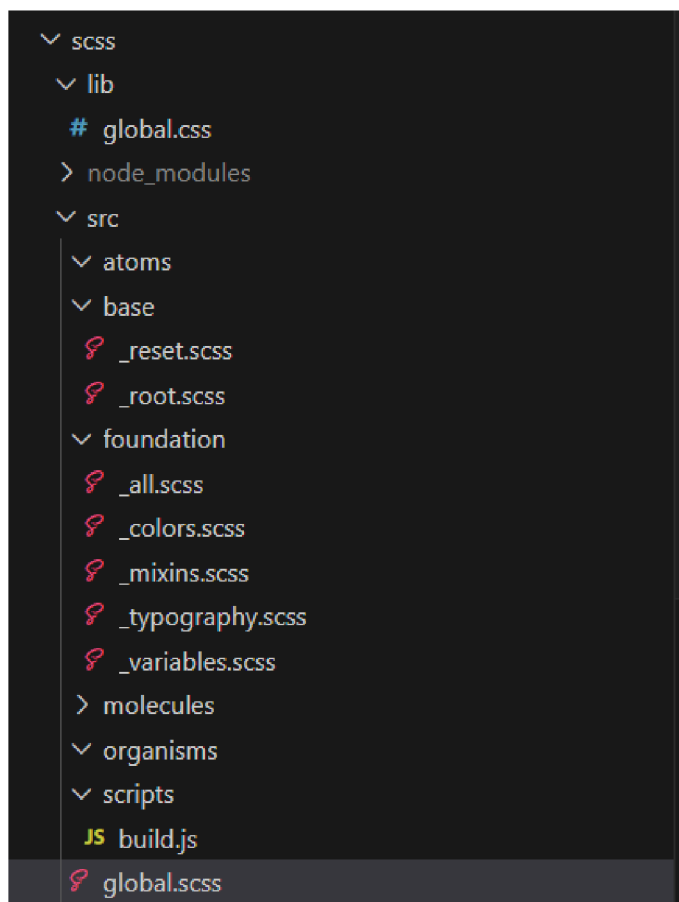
scss
lib
# global.css
node_modules
src
atoms
base
_reset.scss
_root.scss
foundation
_all.scss
_colors.scss
_mixins.scss
_typography.scss
_variables.scss
molecules
organisms
scripts
JS build.js
global.scss